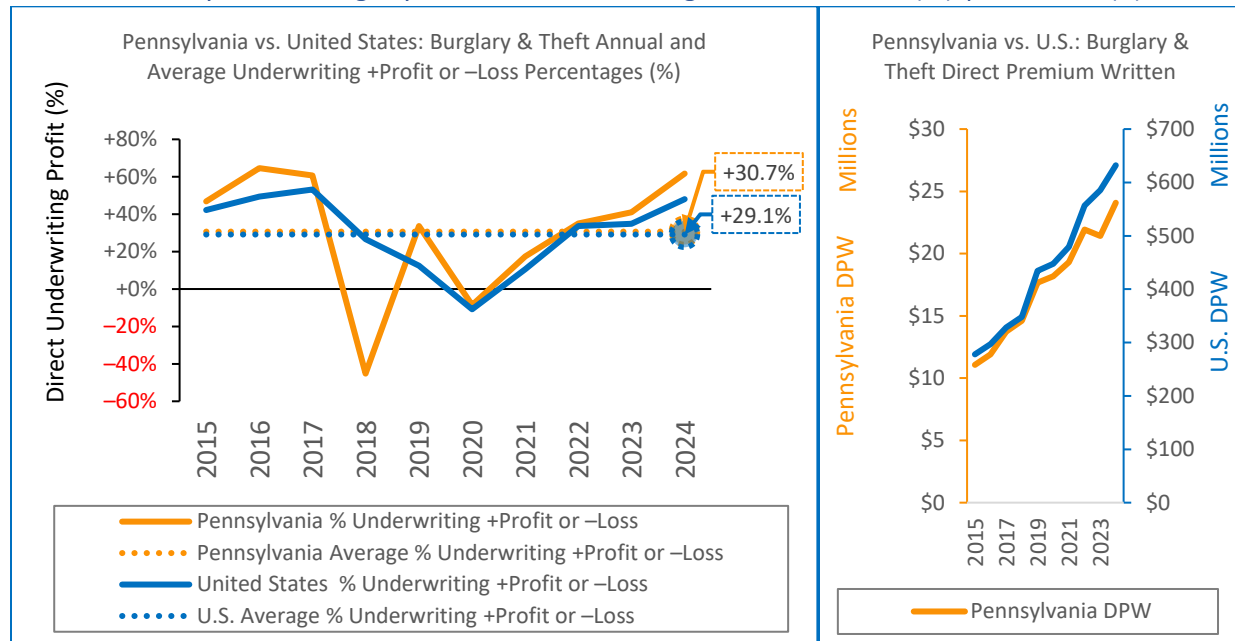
Pennsylvania vs. United States: Burglary & Theft Annual and Average Underwriting +Profit or –Loss Percentages (%)

Direct Underwriting Profit (%)

+80%
+60%
+40%
+20%
+0%
–20%
–40%
–60%

+30.7%
+29.1%

2015
2016
2017
2018
2019
2020
2021
2022
2023
2024

Pennsylvania % Underwriting +Profit or –Loss
Pennsylvania Average % Underwriting +Profit or –Loss
United States % Underwriting +Profit or –Loss
U.S. Average % Underwriting +Profit or –Loss

Pennsylvania vs. U.S.: Burglary & Theft Direct Premium Written

Millions
Pennsylvania DPW
$30
$25
$20
$15
$10
$5
$0

Millions
U.S. DPW
$700
$600
$500
$400
$300
$200
$100
$0

2015
2017
2019
2021
2023

Pennsylvania DPW